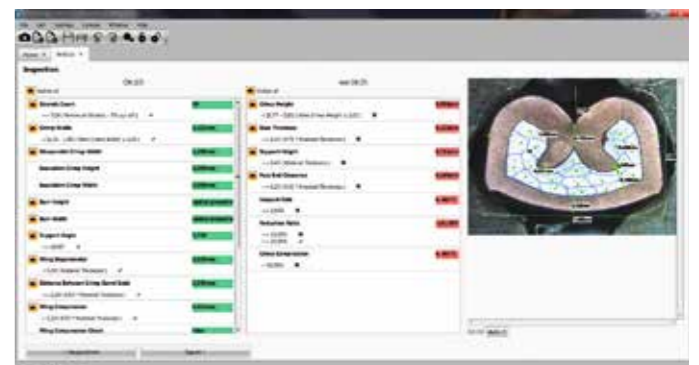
Inspection

OK (17)

Not OK (7)

Strands Count

Crimp Width

Insulation Crimp Height

Insulation Crimp Width

Burr Height

Burr Width

Support Angle

Wing Separation

Distance Between Crimp Bend Radii

Wing Compression

Wing Compression Check

Crimp Height

Wall Thickness

Support Height

Free End Distance

Inbound Side

Reduction Ratio

Strand Compression

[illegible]